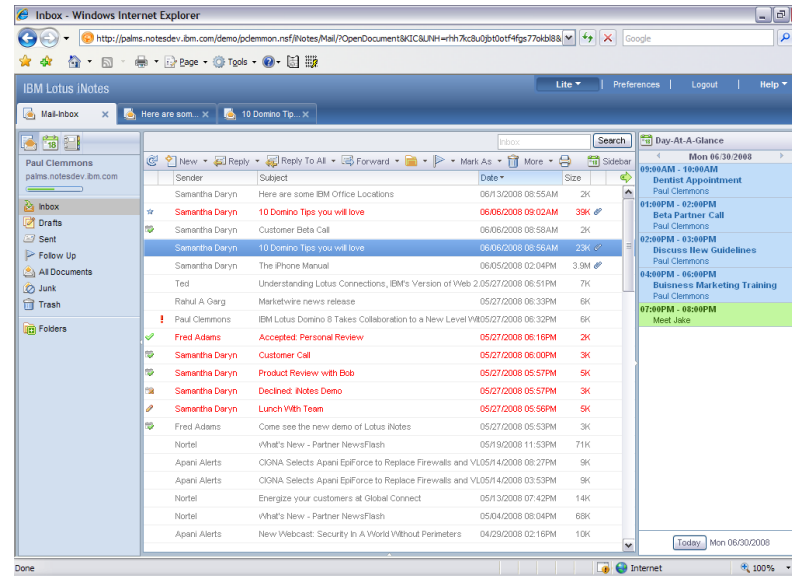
Inbox - Windows Internet Explorer

http://palms.notesdev.ibm.com/demo/pclemmon.nsf/iNotes/Mail/?OpenDocument&KIC&UNH=rhh7kc8u0jbt0otf4fgs77okbl8&

Google

Page Tools

IBM Lotus iNotes

Lite | Preferences | Logout | Help

Mail-Inbox | Here are som... | 10 Domino Tip...

Paul Clemmons
palms.notesdev.ibm.com

Inbox
Drafts
Sent
Follow Up
All Documents
Junk
Trash

Folders

Inbox | Search

New | Reply | Reply To All | Forward | Mark As | More | Sidebar

| Sender | Subject | Date | Size |
|---|---|---|---|
| Samantha Daryn | Here are some IBM Office Locations | 06/13/2008 08:55AM | 2K |
| Samantha Daryn | 10 Domino Tips you will love | 06/06/2008 09:02AM | 39K |
| Samantha Daryn | Customer Beta Call | 06/06/2008 08:58AM | 2K |
| Samantha Daryn | 10 Domino Tips you will love | 06/06/2008 08:56AM | 23K |
| Samantha Daryn | The iPhone Manual | 06/05/2008 02:04PM | 3.9M |
| Test | Understanding Lotus Connections, IBM's Version of Web 2. | 05/27/2008 06:51PM | 7K |
| Rahul A Garg | Marketwire news release | 05/27/2008 06:33PM | 6K |
| Paul Clemmons | IBM Lotus Domino 8 Takes Collaboration to a New Level W | 05/27/2008 06:32PM | 6K |
| Fred Adams | Accepted: Personal Review | 05/27/2008 06:16PM | 2K |
| Samantha Daryn | Customer Call | 05/27/2008 06:00PM | 3K |
| Samantha Daryn | Product Review with Bob | 05/27/2008 05:57PM | 5K |
| Samantha Daryn | Declined: iNotes Demo | 05/27/2008 05:57PM | 3K |
| Samantha Daryn | Lunch With Team | 05/27/2008 05:56PM | 5K |
| Fred Adams | Come see the new demo of Lotus iNotes | 05/27/2008 05:53PM | 3K |
| Nortel | What's New - Partner NewsFlash | 05/19/2008 11:53PM | 71K |
| Apani Alerts | CIGNA Selects Apani EpiForce to Replace Firewalls and VL | 05/14/2008 08:27PM | 9K |
| Apani Alerts | CIGNA Selects Apani EpiForce to Replace Firewalls and VL | 05/14/2008 03:53PM | 9K |
| Nortel | Energize your customers at Global Connect | 05/13/2008 07:42PM | 14K |
| Nortel | What's New - Partner NewsFlash | 05/04/2008 08:04PM | 68K |
| Apani Alerts | New Webcast: Security In A World Without Perimeters | 04/29/2008 02:16PM | 10K |

Day-At-A-Glance
Mon 06/30/2008
09:00AM - 10:00AM
Dentist Appointment
Paul Clemmons
01:00PM - 02:00PM
Beta Partner Call
Paul Clemmons
02:00PM - 03:00PM
Discuss New Guidelines
Paul Clemmons
04:00PM - 06:00PM
Buisness Marketing Training
Paul Clemmons
07:00PM - 08:00PM
Meet Jake

Today | Mon 06/30/2008

Done | Internet | 100%